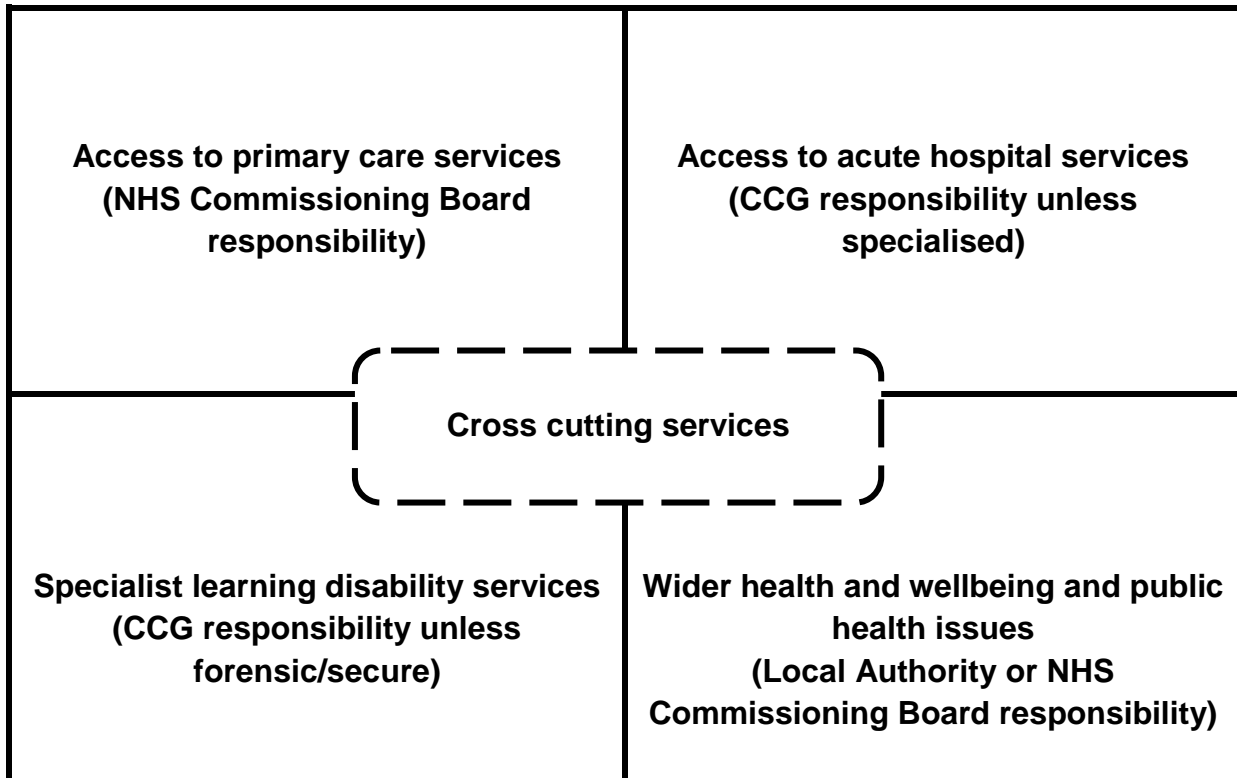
Access to primary care services
(NHS Commissioning Board responsibility)

Access to acute hospital services
(CCG responsibility unless specialised)

Cross cutting services

Specialist learning disability services
(CCG responsibility unless forensic/secure)

Wider health and wellbeing and public health issues
(Local Authority or NHS Commissioning Board responsibility)